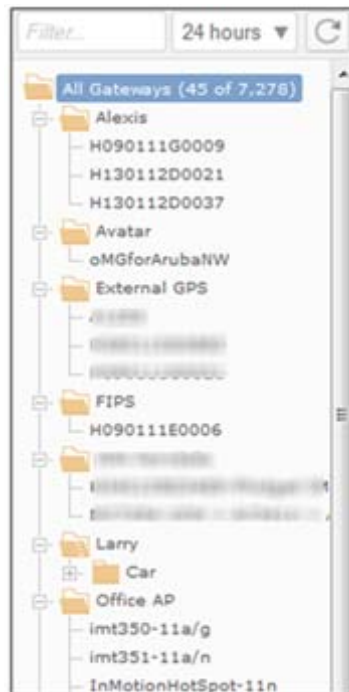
Filter...

24 hours ▼

All Gateways (45 of 7,278)

Alexis

H090111G0009

H130112D0021

H130112D0037

Avatar

oMGforArubaNW

External GPS

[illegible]

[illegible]

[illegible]

FIPS

H090111E0006

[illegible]

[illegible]

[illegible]

Larry

Car

Office AP

imt350-11a/g

imt351-11a/n

InMotionHotSpot-11n